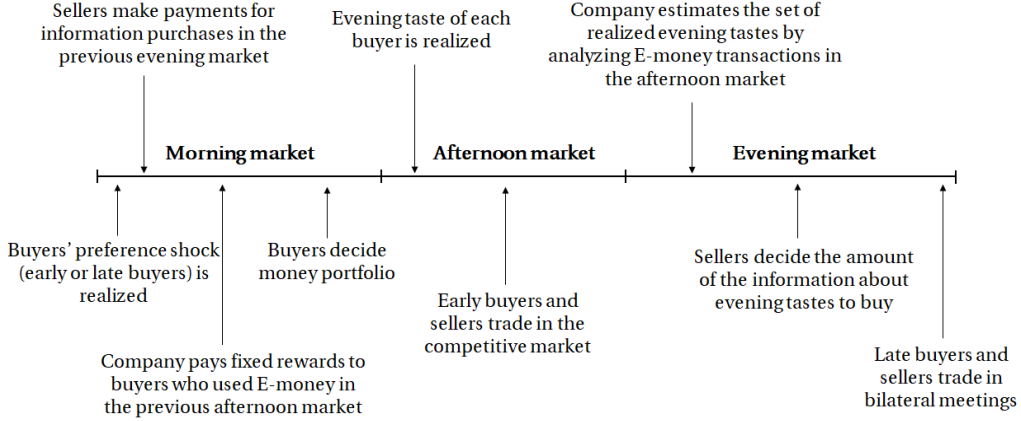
Sellers make payments for information purchases in the previous evening market

Evening taste of each buyer is realized

Company estimates the set of realized evening tastes by analyzing E-money transactions in the afternoon market

Morning market

Afternoon market

Evening market

Buyers' preference shock (early or late buyers) is realized

Buyers decide money portfolio

Company pays fixed rewards to buyers who used E-money in the previous afternoon market

Early buyers and sellers trade in the competitive market

Sellers decide the amount of the information about evening tastes to buy

Late buyers and sellers trade in bilateral meetings